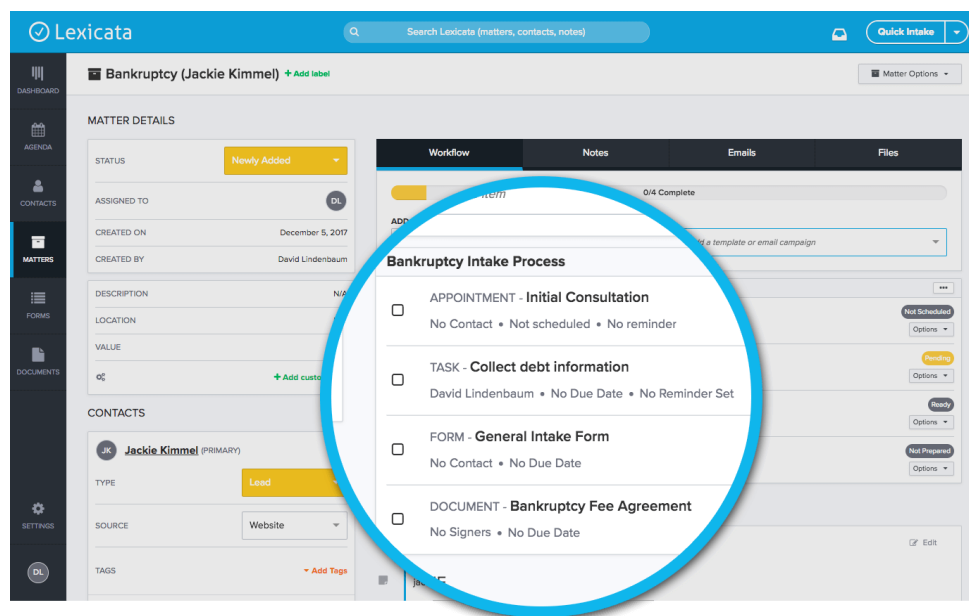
Lexicata

Search Lexicata (matters, contacts, notes)

Quick Intake

DASHBOARD

AGENDA

CONTACTS

MATTERS

FORMS

DOCUMENTS

SETTINGS

DL

Bankruptcy (Jackie Kimmel) + Add label

Matter Options

MATTER DETAILS

| | |
|---|---|
| STATUS | Newly Added |
| ASSIGNED TO | DL |
| CREATED ON | December 5, 2017 |
| CREATED BY | David Lindenbaum |

| | |
|---|---|
| DESCRIPTION | N/A |
| LOCATION | |
| VALUE | |
| | + Add cust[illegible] |

CONTACTS

JK Jackie Kimmel (PRIMARY)

| | |
|---|---|
| TYPE | Lead |
| SOURCE | Website |
| TAGS | + Add Tags |

Workflow

Notes

Emails

Files

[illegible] item

0/4 Complete

ADD

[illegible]d a template or email campaign

Bankruptcy Intake Process

APPOINTMENT - Initial Consultation
No Contact • Not scheduled • No reminder

TASK - Collect debt information
David Lindenbaum • No Due Date • No Reminder Set

FORM - General Intake Form
No Contact • No Due Date

DOCUMENT - Bankruptcy Fee Agreement
No Signers • No Due Date

Not Scheduled
Options

Pending
Options

Ready
Options

Not Prepared
Options

Edit

ja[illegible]